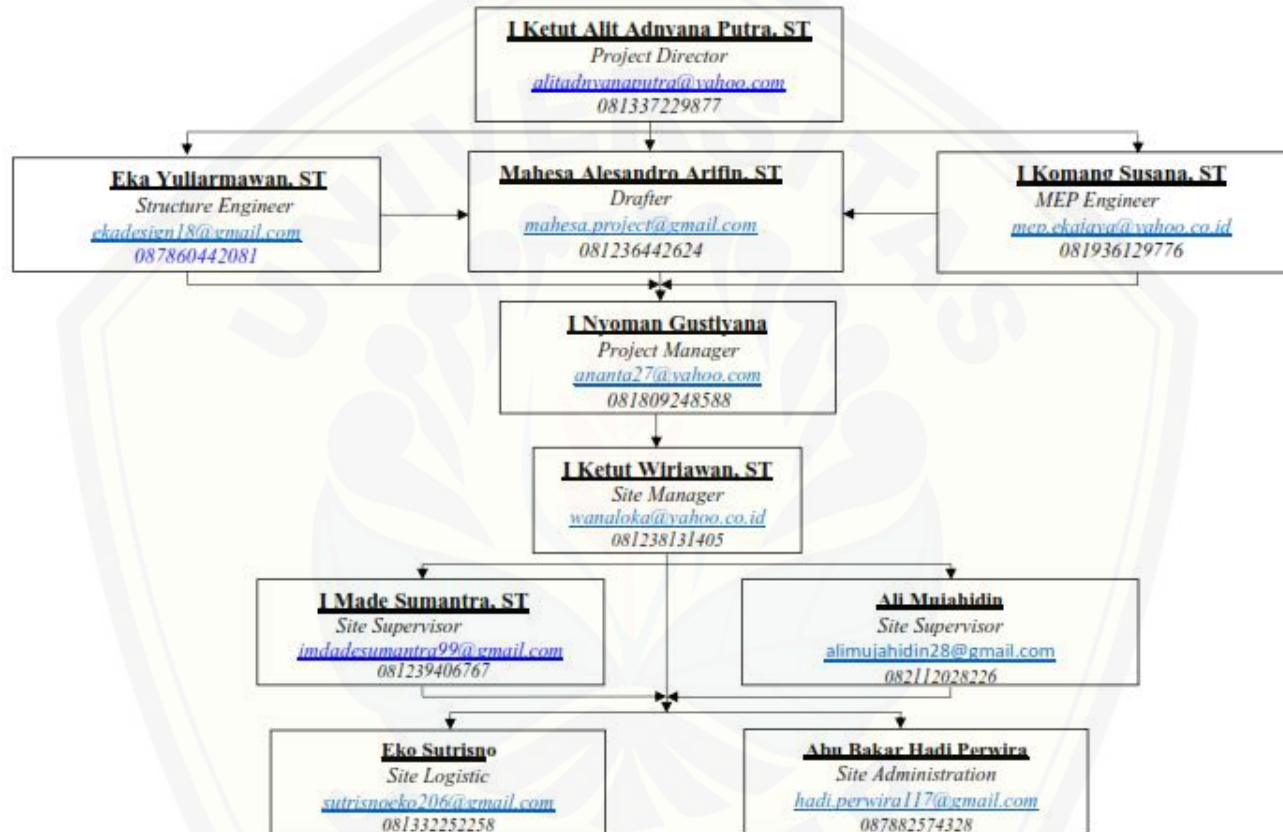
I Ketut Alit Adnyana Putra, ST
Project Director
alitadnyanaputra@yahoo.com
081337229877

Eka Yuliarmawan, ST
Structure Engineer
ekadesign18@gmail.com
087860442081

Mahesa Alesandro Arifin, ST
Drafter
mahesa.project@gmail.com
081236442624

I Komang Susana, ST
MEP Engineer
mep.ekajaya@yahoo.co.id
081936129776

I Nyoman Gustiyana
Project Manager
ananta27@yahoo.com
081809248588

I Ketut Wiriawan, ST
Site Manager
wanaloka@yahoo.co.id
081238131405

I Made Sumantra, ST
Site Supervisor
imdadesumantra99@gmail.com
081239406767

Ali Mujahidin
Site Supervisor
alimujahidin28@gmail.com
082112028226

Eko Sutrisno
Site Logistic
sutrisnoeko206@gmail.com
081332252258

Abu Bakar Hadi Perwira
Site Administration
hadi.perwira117@gmail.com
087882574328